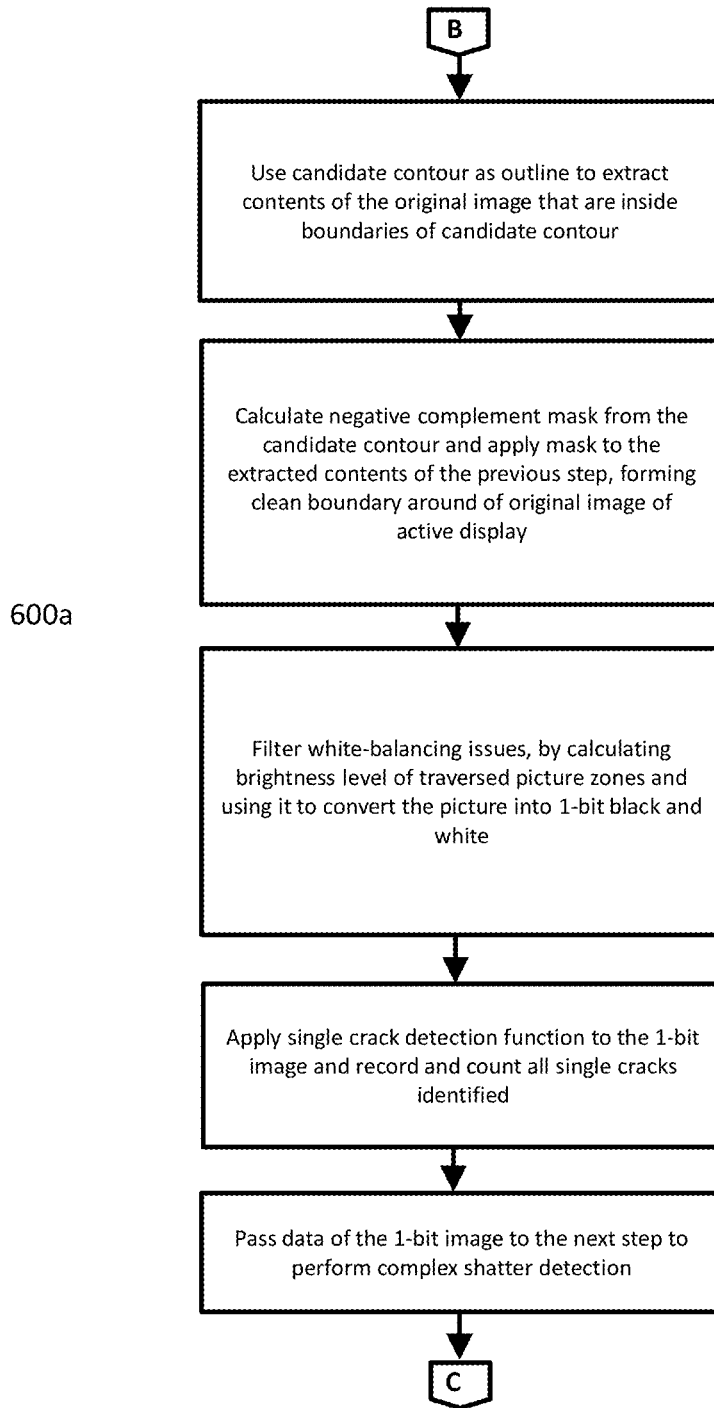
B

Use candidate contour as outline to extract contents of the original image that are inside boundaries of candidate contour

Calculate negative complement mask from the candidate contour and apply mask to the extracted contents of the previous step, forming clean boundary around of original image of active display

600a

Filter white-balancing issues, by calculating brightness level of traversed picture zones and using it to convert the picture into 1-bit black and white

Apply single crack detection function to the 1-bit image and record and count all single cracks identified

Pass data of the 1-bit image to the next step to perform complex shatter detection

C